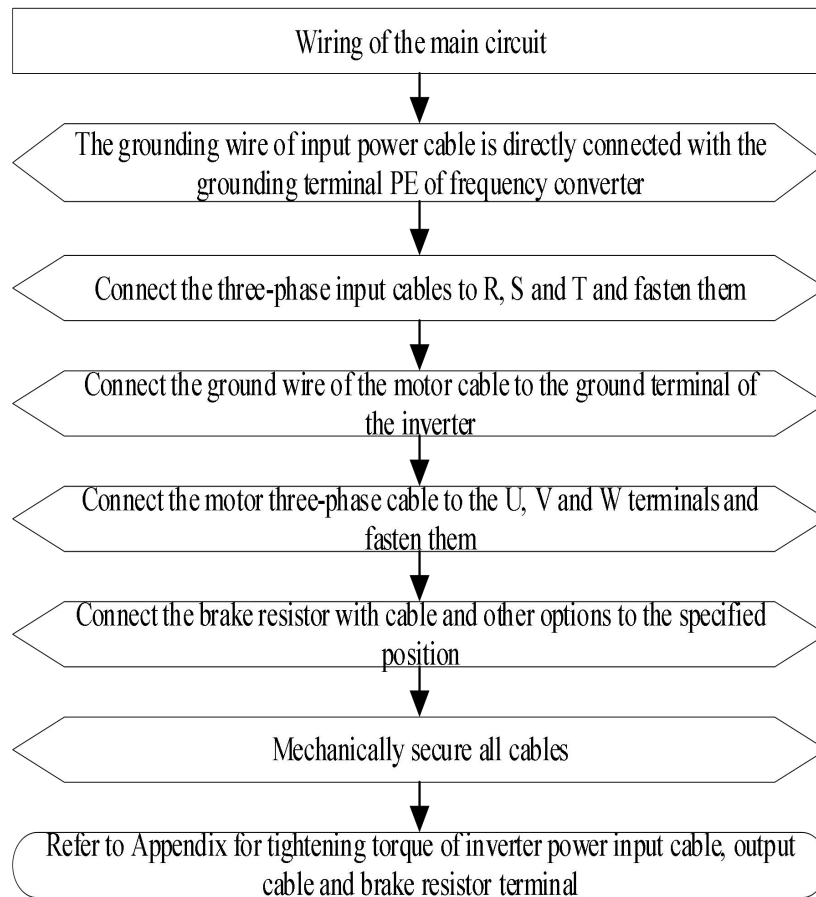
Wiring of the main circuit

The grounding wire of input power cable is directly connected with the grounding terminal PE of frequency converter

Connect the three-phase input cables to R, S and T and fasten them

Connect the ground wire of the motor cable to the ground terminal of the inverter

Connect the motor three-phase cable to the U, V and W terminals and fasten them

Connect the brake resistor with cable and other options to the specified position

Mechanically secure all cables

Refer to Appendix for tightening torque of inverter power input cable, output cable and brake resistor terminal